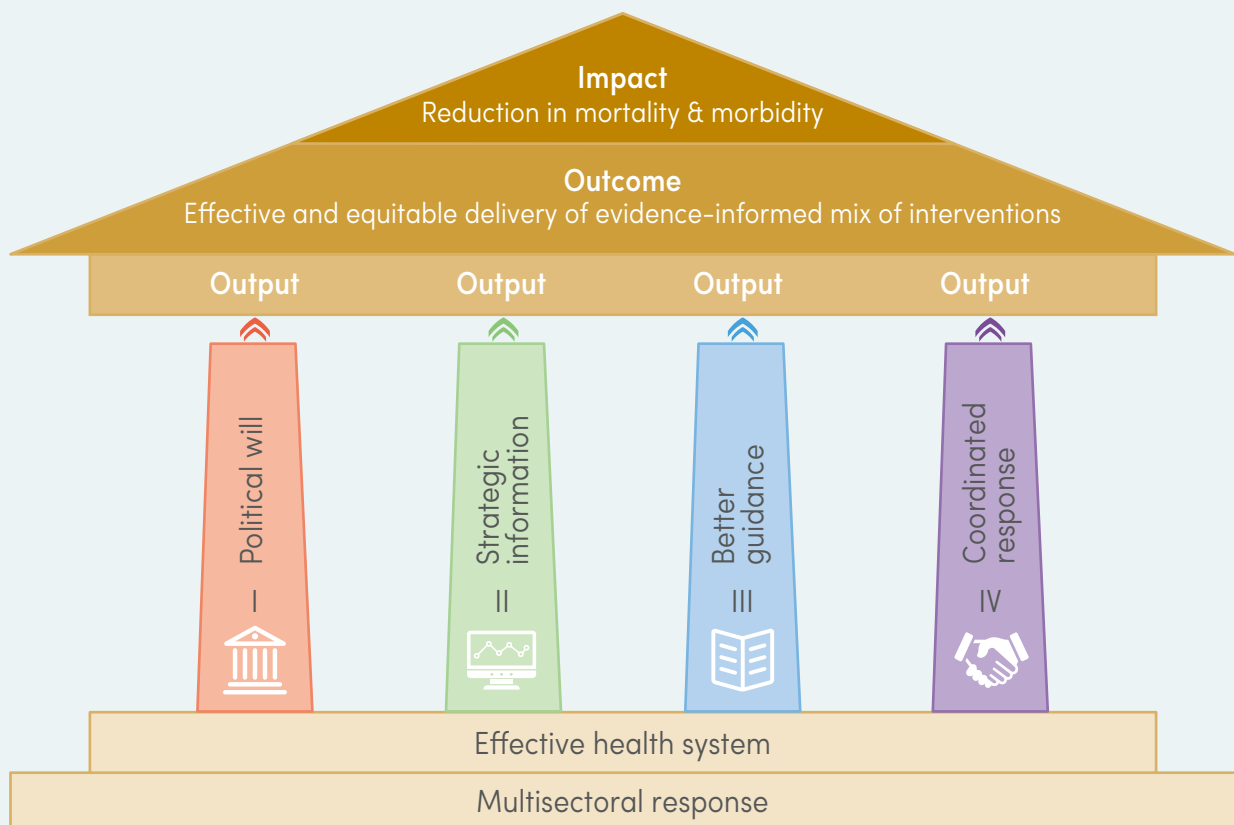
Impact
Reduction in mortality & morbidity

Outcome
Effective and equitable delivery of evidence-informed mix of interventions

Output

Output

Output

Output

Political will
I

Strategic information
II

Better guidance
III

Coordinated response
IV

Effective health system

Multisectoral response